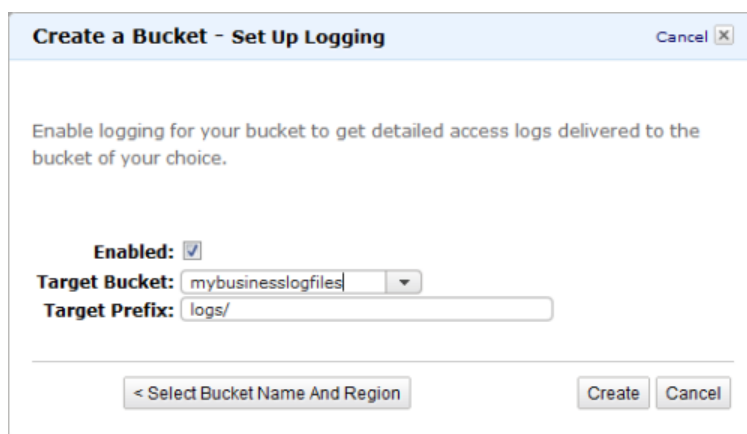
Create a Bucket - Set Up Logging

Cancel

Enable logging for your bucket to get detailed access logs delivered to the bucket of your choice.

Enabled:
Target Bucket: mybusinesslogfiles
Target Prefix: logs/

< Select Bucket Name And Region

Create
Cancel